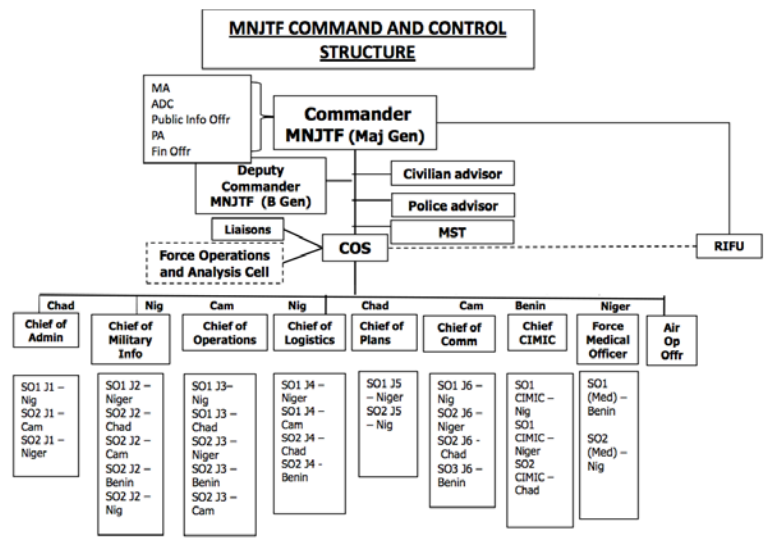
MNJTF COMMAND AND CONTROL STRUCTURE

MA
ADC
Public Info Offr
PA
Fin Offr

Commander MNJTF (Maj Gen)

Deputy Commander MNJTF (B Gen)

Civilian advisor

Police advisor

MST

Liaisons

COS

Force Operations and Analysis Cell

RIFU

Chad
Chief of Admin

SO1 J1 – Nig
SO2 J1 – Cam
SO2 J1 – Niger

Nig
Chief of Military Info

SO1 J2 – Niger
SO2 J2 – Chad
SO2 J2 – Cam
SO2 J2 – Benin
SO2 J2 – Nig

Cam
Chief of Operations

SO1 J3– Nig
SO1 J3 – Chad
SO2 J3 – Niger
SO2 J3 – Benin
SO2 J3 – Cam

Nig
Chief of Logistics

SO1 J4 – Niger
SO1 J4 – Cam
SO2 J4 – Chad
SO2 J4 - Benin

Chad
Chief of Plans

SO1 J5 – Niger
SO2 J5 – Nig

Cam
Chief of Comm

SO1 J6 – Nig
SO2 J6 – Niger
SO2 J6 - Chad
SO3 J6 – Benin

Benin
Chief CIMIC

SO1 CIMIC – Nig
SO1 CIMIC – Niger
SO2 CIMIC – Chad

Niger
Force Medical Officer

SO1 (Med) – Benin
SO2 (Med) – Nig

Air Op Offr